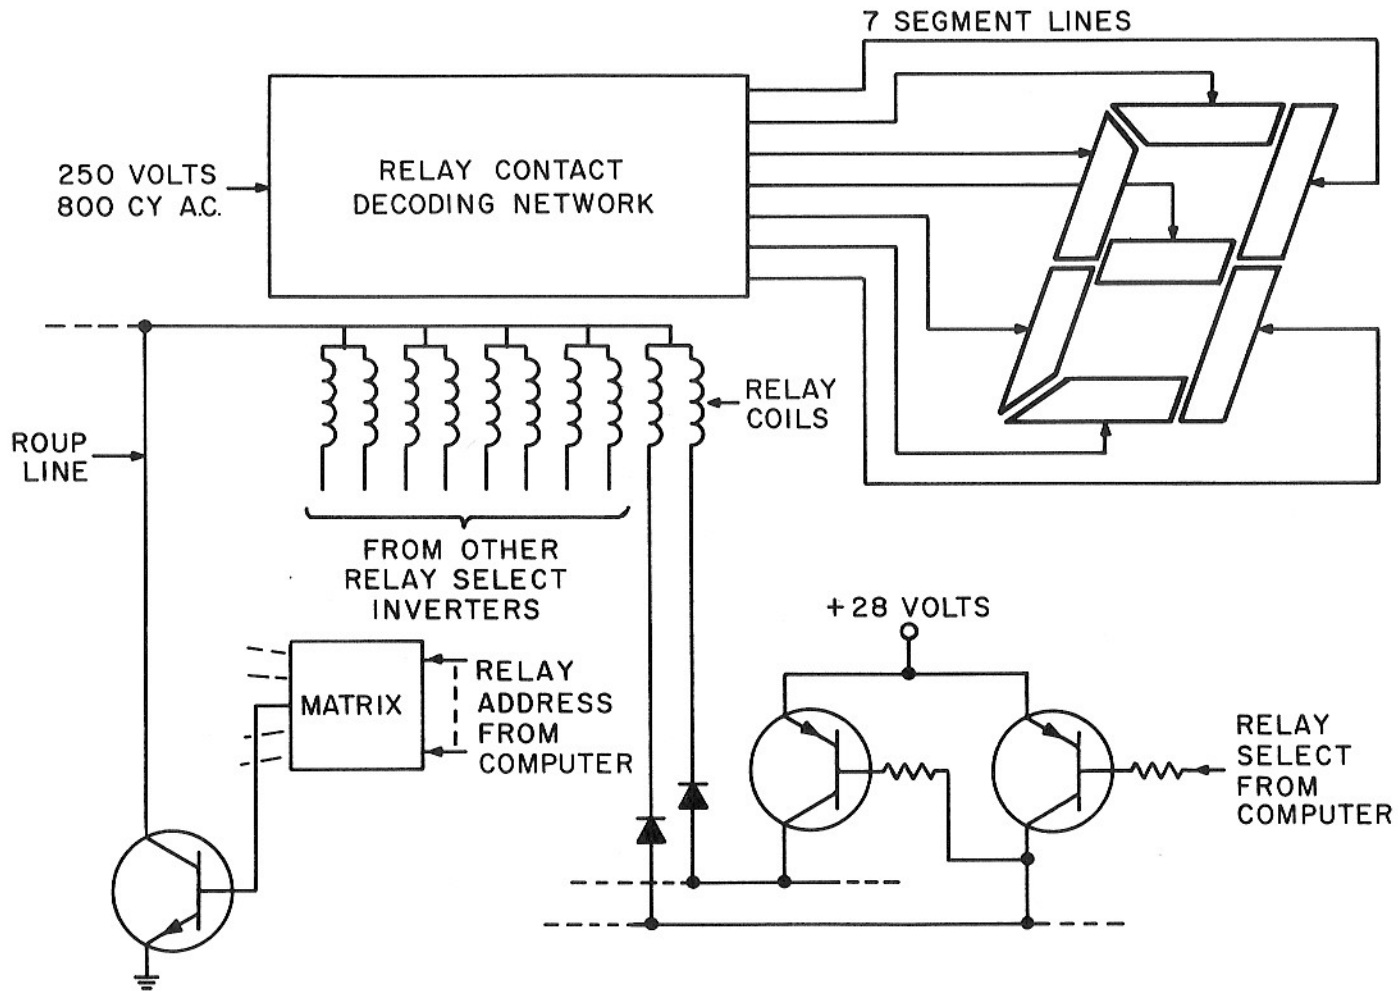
7 SEGMENT LINES

250 VOLTS
800 CY A.C.

RELAY CONTACT
DECODING NETWORK

RELAY
COILS

ROUP
LINE

FROM OTHER
RELAY SELECT
INVERTERS

+28 VOLTS

MATRIX

RELAY
ADDRESS
FROM
COMPUTER

RELAY
SELECT
FROM
COMPUTER